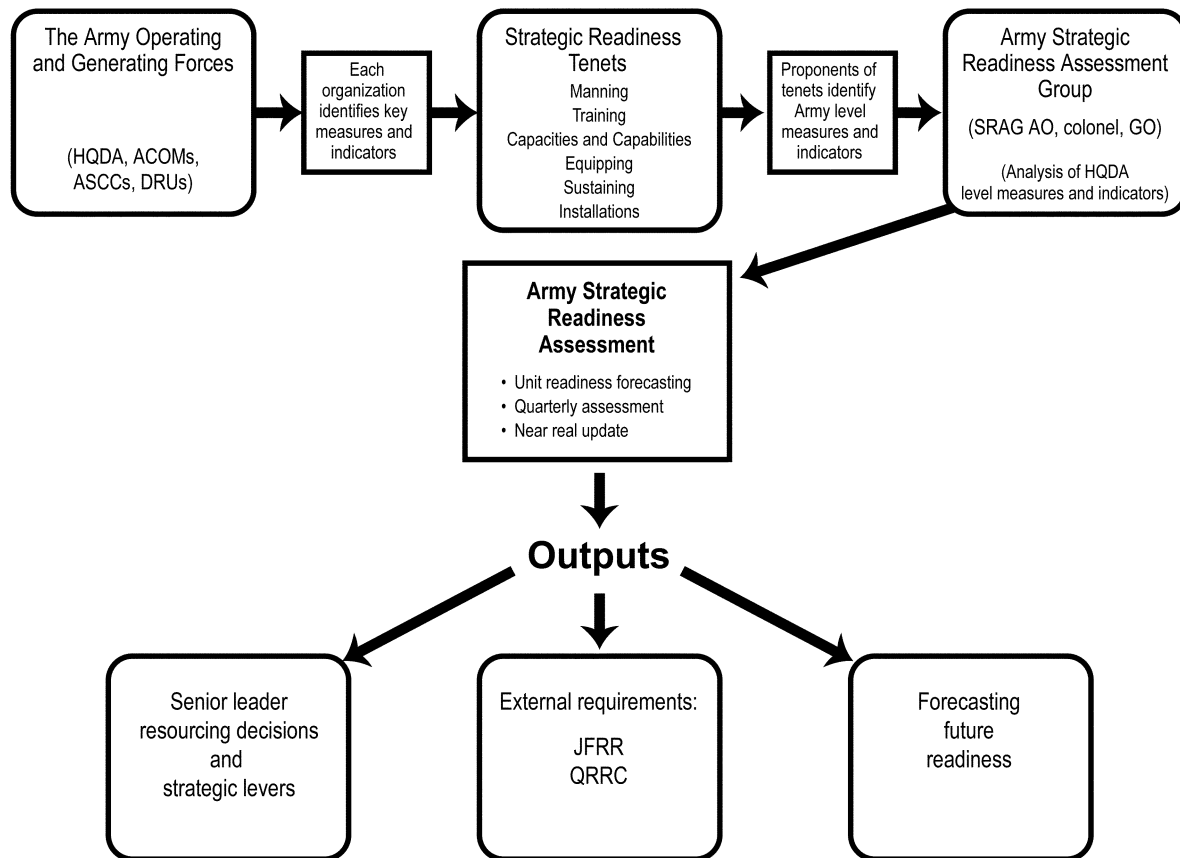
The Army Operating and Generating Forces

(HQDA, ACOMs, ASCCs, DRUs)

Each organization identifies key measures and indicators

Strategic Readiness Tenets
Manning
Training
Capacities and Capabilities
Equipping
Sustaining
Installations

Proponents of tenets identify Army level measures and indicators

Army Strategic Readiness Assessment Group

(SRAG AO, colonel, GO)

(Analysis of HQDA level measures and indicators)

Army Strategic Readiness Assessment

• Unit readiness forecasting
• Quarterly assessment
• Near real update

Outputs

Senior leader resourcing decisions and strategic levers

External requirements:

JFRR
QRRC

Forecasting future readiness